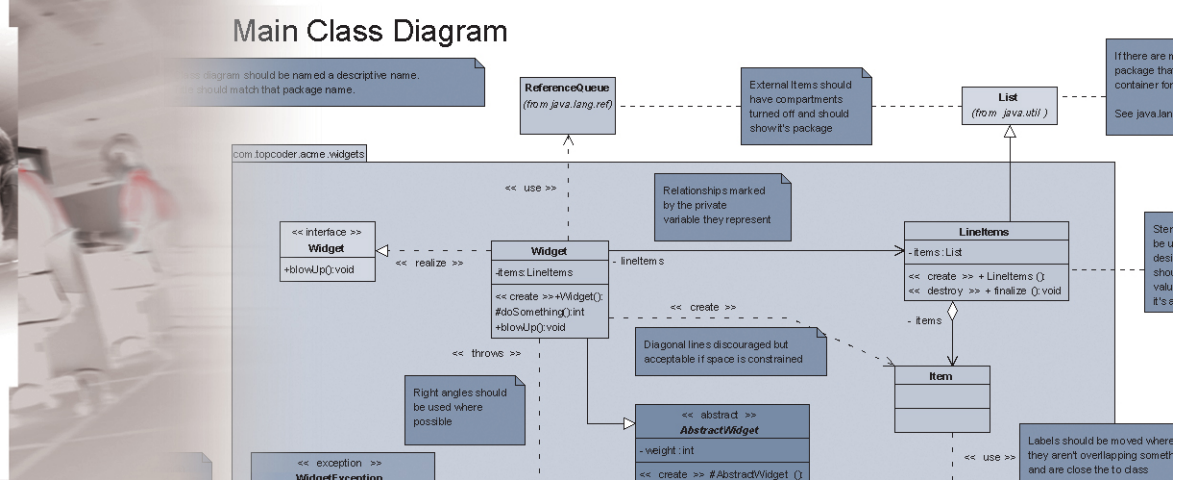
Main Class Diagram

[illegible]s diagram should be named a descriptive name. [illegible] should match that package name.

ReferenceQueue
(from java.lang.ref)

External Items should have compartments turned off and should showit's package

List
(from java.util)

If there are m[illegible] package tha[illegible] container fo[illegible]

See java.lan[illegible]

com.topcoder.acme.widgets

<< use >>

Relationships marked by the private variable they represent

<< interface >>
Widget
+blowUp():void

<< realize >>

Widget
-items:LineItems
<< create >>+Widget():
#doSomething():int
+blowUp():void

- lineItems

LineItems
- items : List
<< create >> + LineItems ():
<< destroy >> + finalize ():void

Ster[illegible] be u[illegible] desi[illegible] shou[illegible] valu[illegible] it's a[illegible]

<< create >>

- items

Diagonal lines discouraged but acceptable if space is constrained

<< throws >>

Item

Right angles should be used where possible

<< abstract >>
AbstractWidget
- weight : int
<< create >> #AbstractWidget ():

<< use >>

Labels should be moved where they aren't overlapping someth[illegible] and are close the to class

<< exception >>
WidgetException